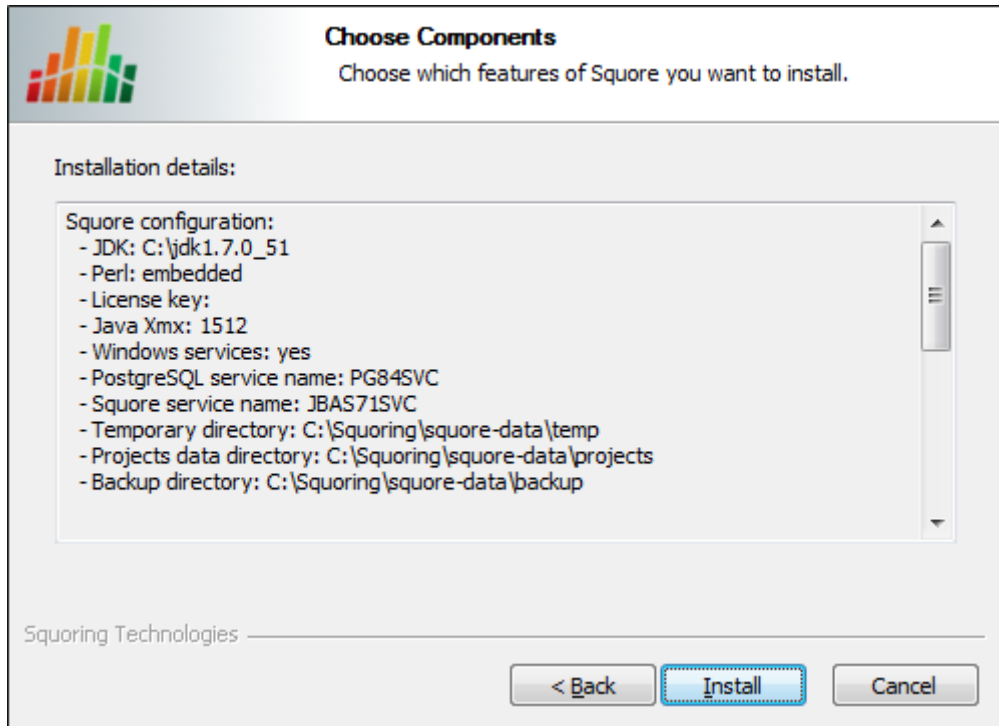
Choose Components

Choose which features of Squore you want to install.

Installation details:

Squore configuration:
- JDK: C:\jdk1.7.0_51
- Perl: embedded
- License key:
- Java Xmx: 1512
- Windows services: yes
- PostgreSQL service name: PG84SVC
- Squore service name: JBAS71SVC
- Temporary directory: C:\Squoring\squore-data\temp
- Projects data directory: C:\Squoring\squore-data\projects
- Backup directory: C:\Squoring\squore-data\backup

Squoring Technologies

< Back | Install | Cancel